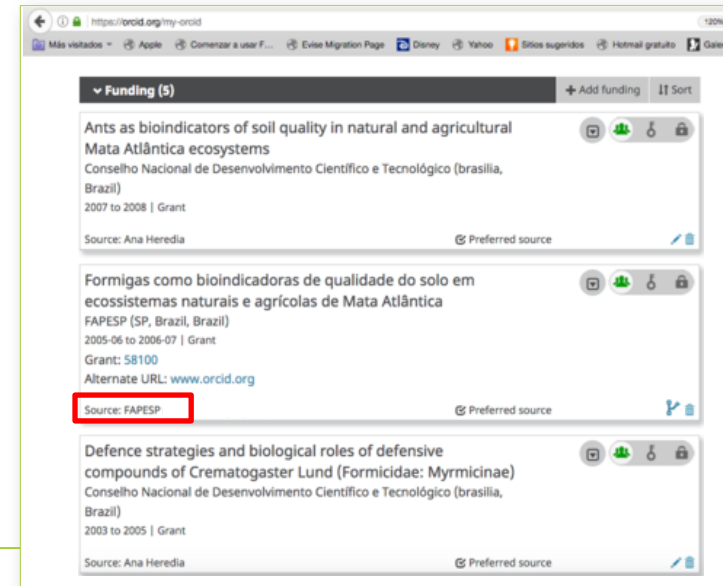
https://orcid.org/my-orcid

120%

Más visitados Apple Comenzar a usar F... Evise Migration Page Disney Yahoo Sitios sugeridos Hotmail gratuito Gale

Funding (5)

Add funding

Sort

Ants as bioindicators of soil quality in natural and agricultural Mata Atlântica ecosystems

Conselho Nacional de Desenvolvimento Científico e Tecnológico (brasilia, Brazil)

2007 to 2008 | Grant

Source: Ana Heredia

Preferred source

Formigas como bioindicadoras de qualidade do solo em ecossistemas naturais e agrícolas de Mata Atlântica

FAPESP (SP, Brazil, Brazil)

2005-06 to 2006-07 | Grant

Grant: 58100

Alternate URL: www.orcid.org

Source: FAPESP

Preferred source

Defence strategies and biological roles of defensive compounds of Crematogaster Lund (Formicidae: Myrmicinae)

Conselho Nacional de Desenvolvimento Científico e Tecnológico (brasilia, Brazil)

2003 to 2005 | Grant

Source: Ana Heredia

Preferred source